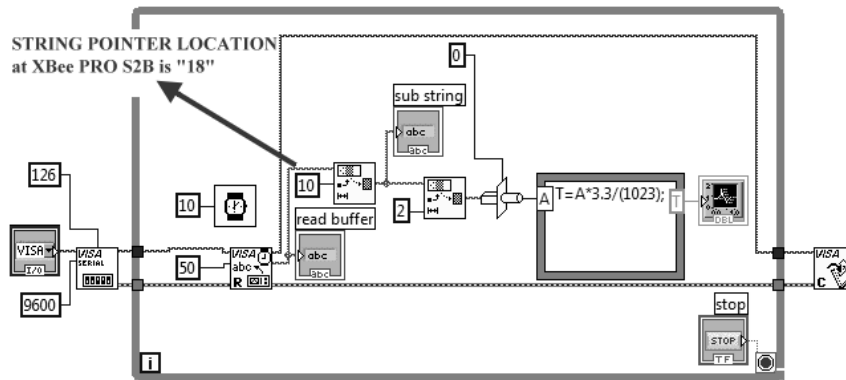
STRING POINTER LOCATION at XBee PRO S2B is "18"

0

sub string

abc

126

10

10

read buffer

abc

2

A

T=A*3.3/(1023);

T

DBL

VISA

I/O

VISA SERIAL

50

VISA

abc

R

9600

stop

STOP

TF

VISA

C

i